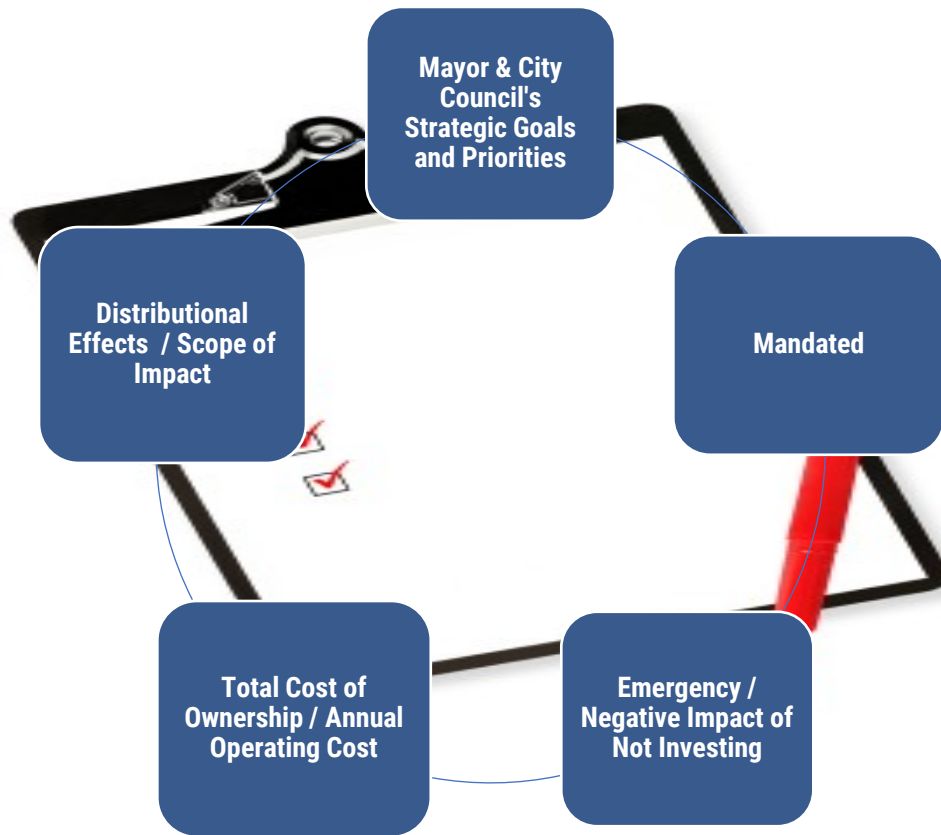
Mayor & City Council's Strategic Goals and Priorities

Mandated

Emergency / Negative Impact of Not Investing

Total Cost of Ownership / Annual Operating Cost

Distributional Effects / Scope of Impact